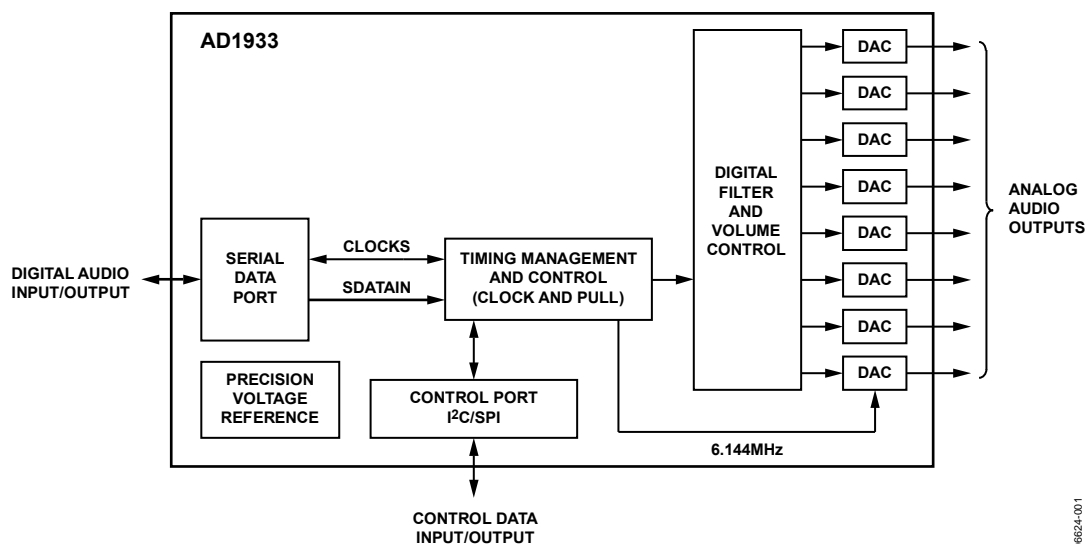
AD1933

DIGITAL AUDIO INPUT/OUTPUT

SERIAL DATA PORT

CLOCKS

SDATAIN

TIMING MANAGEMENT AND CONTROL (CLOCK AND PULL)

DIGITAL FILTER AND VOLUME CONTROL

DAC
DAC
DAC
DAC
DAC
DAC
DAC
DAC

ANALOG AUDIO OUTPUTS

PRECISION VOLTAGE REFERENCE

CONTROL PORT $I^2C$/SPI

6.144MHz

CONTROL DATA INPUT/OUTPUT

6624-001